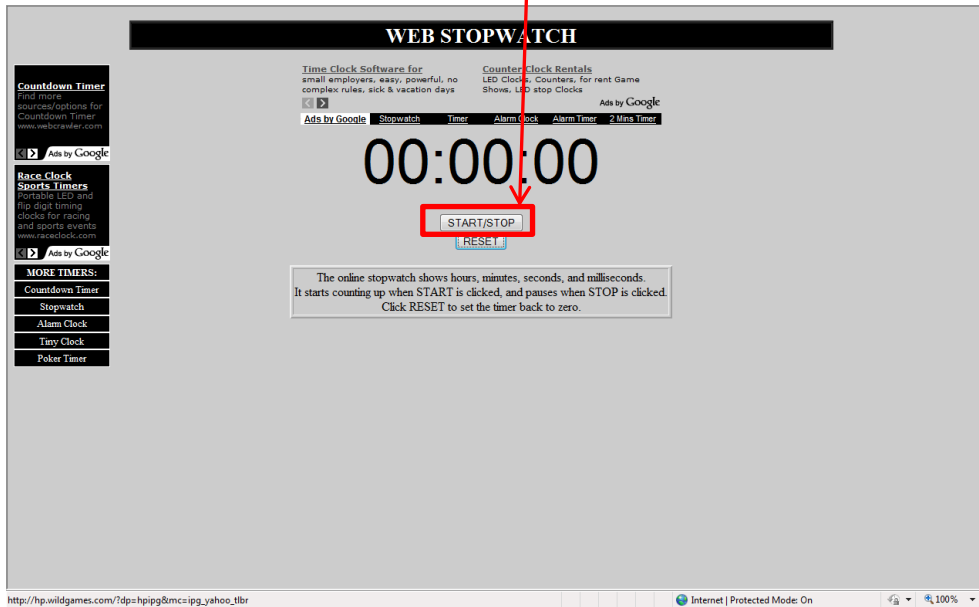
WEB STOPWATCH

Countdown Timer
Find more sources/options for Countdown Timer
www.webcrawler.com

Ads by Google

Race Clock Sports Timers
Portable LED and flip digit timing clocks for racing and sports events
www.raceclock.com

Ads by Google

MORE TIMERS:
Countdown Timer
Stopwatch
Alarm Clock
Tiny Clock
Poker Timer

Time Clock Software for
small employers, easy, powerful, no complex rules, sick & vacation days

Counter Clock Rentals
LED Clocks, Counters, for rent Game Shows, LED stop Clocks

Ads by Google

Ads by Google | Stopwatch | Timer | Alarm Clock | Alarm Timer | 2 Mins Timer

00:00:00

START/STOP
RESET

The online stopwatch shows hours, minutes, seconds, and milliseconds.
It starts counting up when START is clicked, and pauses when STOP is clicked.
Click RESET to set the timer back to zero.

http://hp.wildgames.com/?dp=hpipg&mc=ipg_yahoo_tlbr
Internet | Protected Mode: On
100%